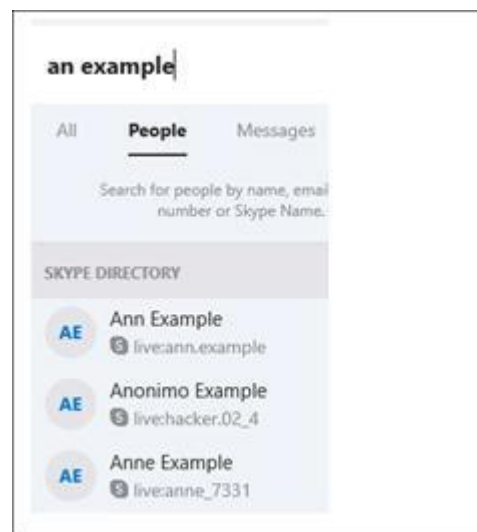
an example

All People Messages

Search for people by name, emai number or Skype Name.

SKYPE DIRECTORY

AE Ann Example
live:ann.example

AE Anonimo Example
live:hacker.02_4

AE Anne Example
live:anne_7331